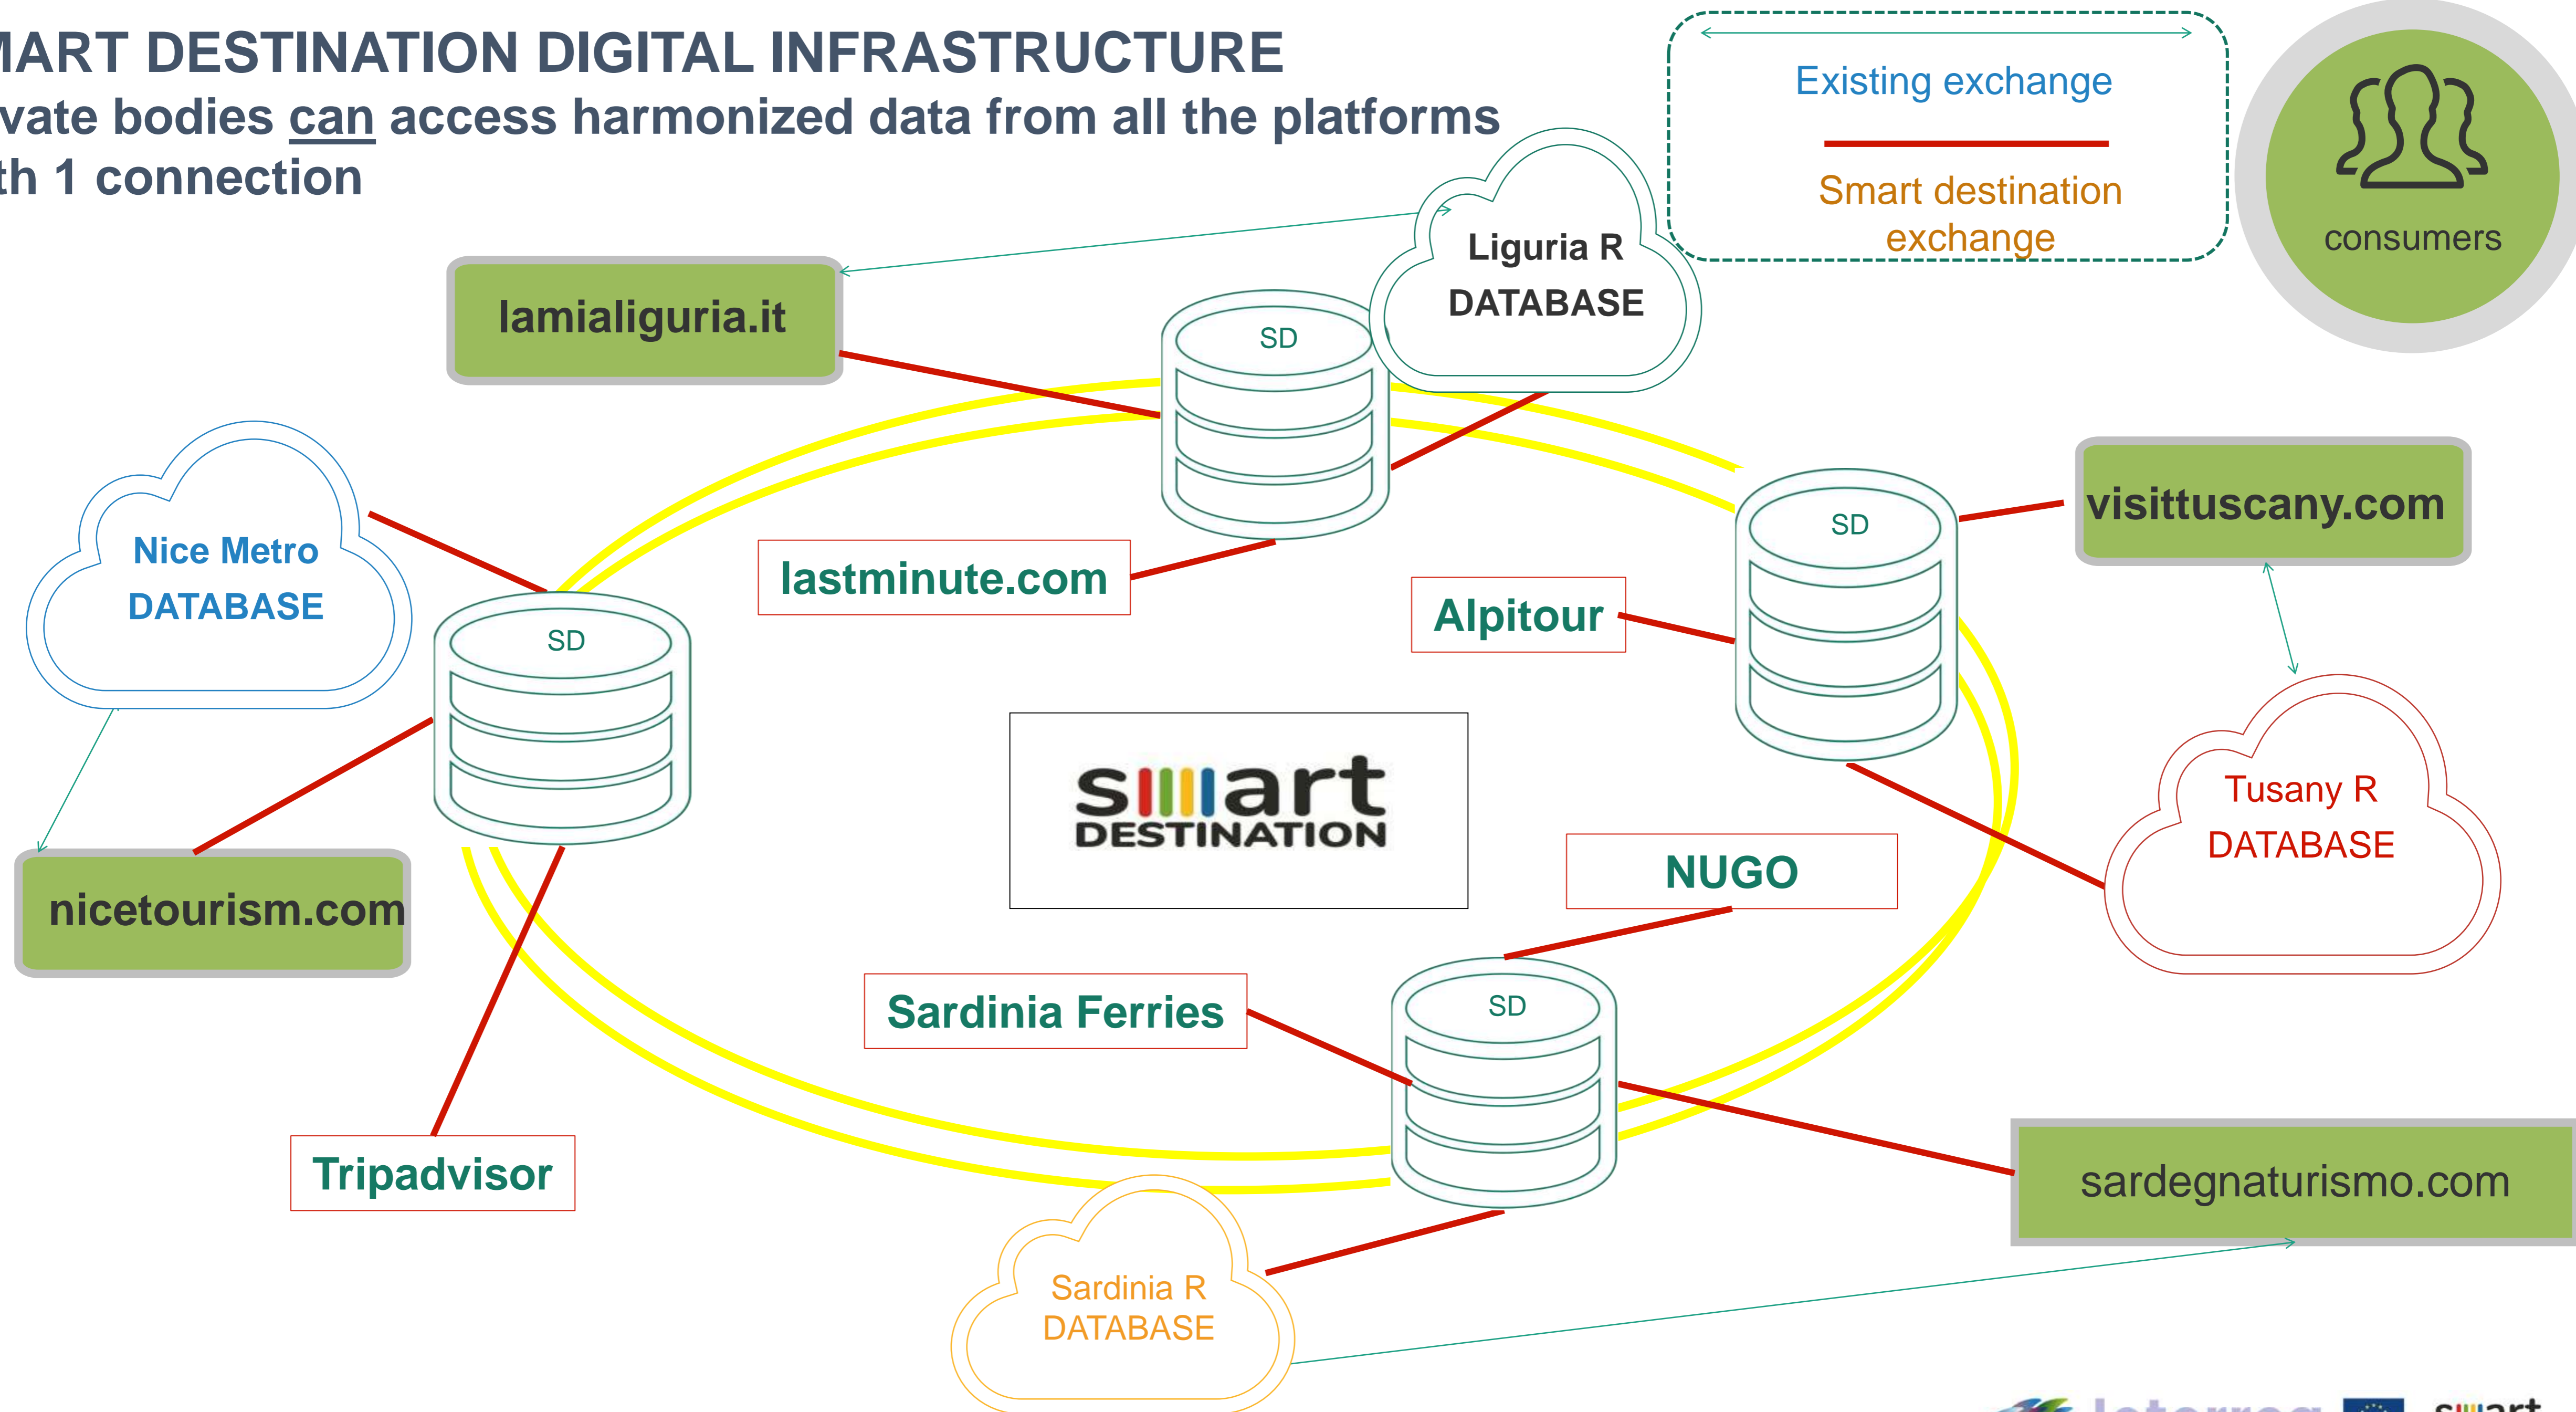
ART DESTINATION DIGITAL INFRASTRUCTURE
vate bodies can access harmonized data from all the platforms
th 1 connection

Existing exchange

Smart destination exchange

consumers

Liguria R DATABASE

lamialiguria.it

SD

Nice Metro DATABASE

SD

lastminute.com

Alpitour

SD

visittuscany.com

Tusany R DATABASE

smart DESTINATION

NUGO

nicetourism.com

Sardinia Ferries

SD

Tripadvisor

sardegnaturismo.com

Sardinia R DATABASE

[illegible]